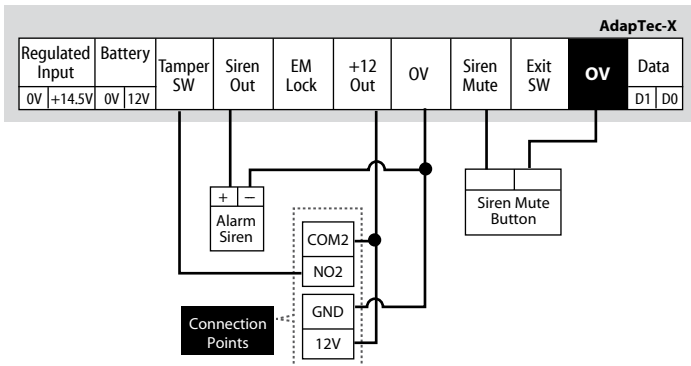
AdapTec-X

| Regulated Input | | Battery | | Tamper SW | Siren Out | EM Lock | +12 Out | 0V | Siren Mute | Exit SW | OV | Data | |
|---|---|---|---|---|---|---|---|---|---|---|---|---|---|
| 0V | +14.5V | 0V | 12V | | | | | | | | | D1 | D0 |

+ –
Alarm Siren

Siren Mute Button

COM2
NO2
GND
12V

Connection Points